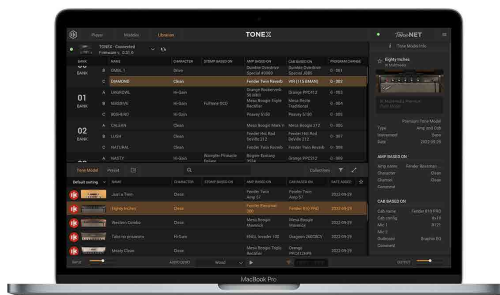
Presets Modifier Librarian

TONEX

ToneNET

TONEX - Connected

BANK

01
BANK

02
BANK

A
B
C
A
B
C
A
B
C
A

Tone Model Preset

Default sorting

Just a Tone
Eighty Inches
Random Tonalia
Take no prisoners
Messy Clean

Clean
Clean
Clean
Hi-Gain
Clean

Collections

Tone Model Info

Eighty Inches

Premium Tone Model

AMP BASED ON

CAB BASED ON

MacBook Pro